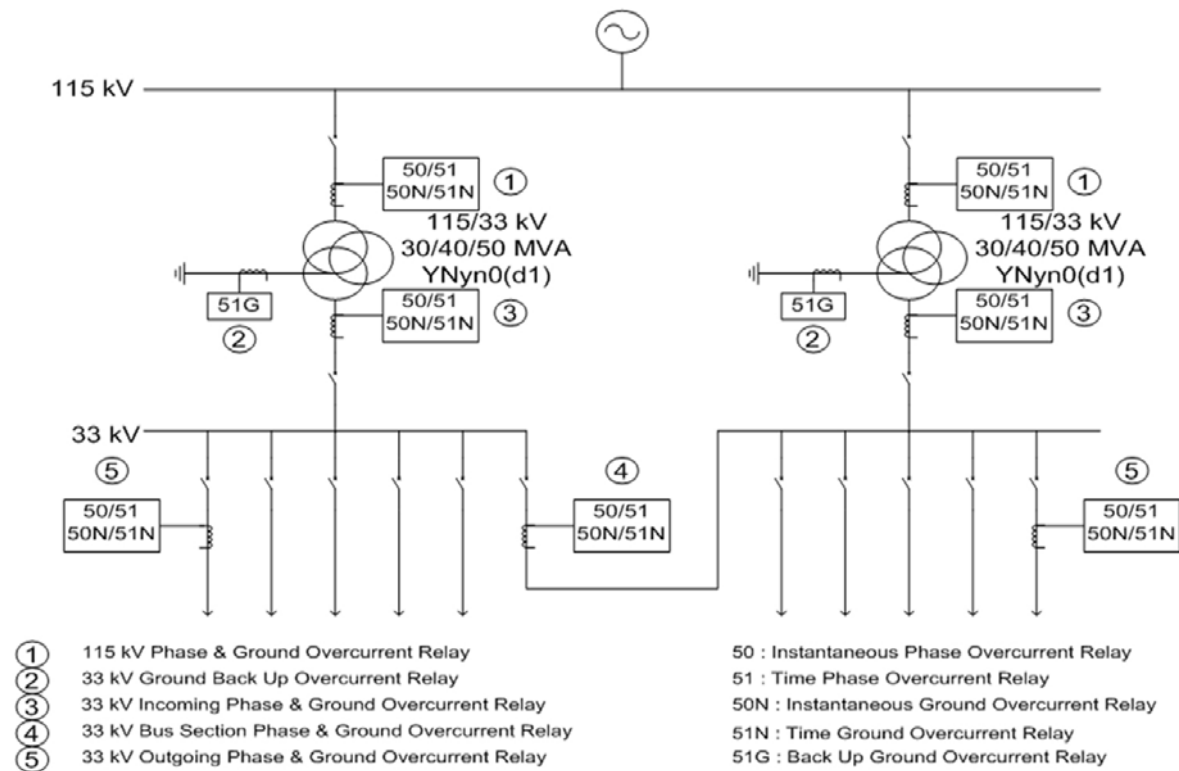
115 kV

50/51
50N/51N
1

115/33 kV
30/40/50 MVA
YNyn0(d1)

51G
2

50/51
50N/51N
3

50/51
50N/51N
1

115/33 kV
30/40/50 MVA
YNyn0(d1)

51G
2

50/51
50N/51N
3

33 kV

5
50/51
50N/51N

4
50/51
50N/51N

5
50/51
50N/51N

1 115 kV Phase & Ground Overcurrent Relay
2 33 kV Ground Back Up Overcurrent Relay
3 33 kV Incoming Phase & Ground Overcurrent Relay
4 33 kV Bus Section Phase & Ground Overcurrent Relay
5 33 kV Outgoing Phase & Ground Overcurrent Relay

50 : Instantaneous Phase Overcurrent Relay
51 : Time Phase Overcurrent Relay
50N : Instantaneous Ground Overcurrent Relay
51N : Time Ground Overcurrent Relay
51G : Back Up Ground Overcurrent Relay